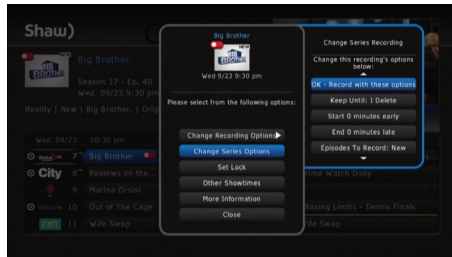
Shaw)

Big Brother
Season 17 - Ep. 40
Wed, 09/23 9:30 pm
Reality | New | Big Brother, | Orig

Wed, 09/23 10:30 pm
7 Big Brother
City 8 Reviews on the...
9 Marina Orsini
10 Out of The Cage
11 Wife Swap

Big Brother
NEW
Wed 9/23 9:30 pm
Please select from the following options:
Change Recording Options
Change Series Options
Set Lock
Other Showtimes
More Information
Close

Change Series Recording
Change this recording's options below:
OK - Record with these options
Keep Until: I Delete
Start 0 minutes early
End 0 minutes late
Episodes To Record: New

time Watch Daily
hasing Limits - Tennis Finals
ife Swap